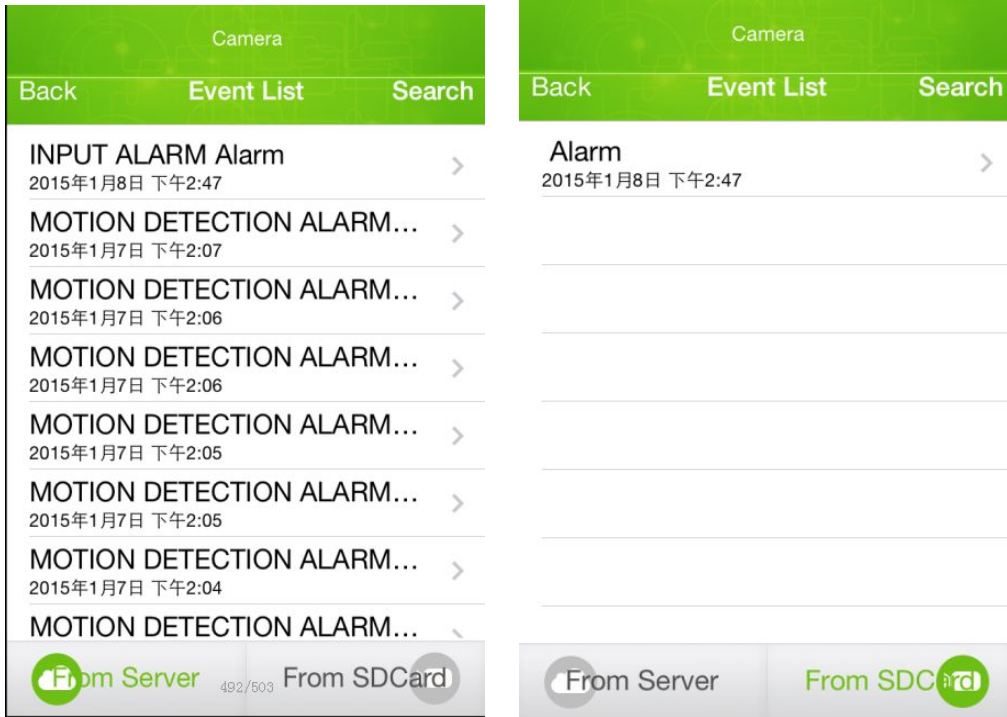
Camera

Back Event List Search

INPUT ALARM Alarm
2015年1月8日 下午2:47

MOTION DETECTION ALARM…
2015年1月7日 下午2:07

MOTION DETECTION ALARM…
2015年1月7日 下午2:06

MOTION DETECTION ALARM…
2015年1月7日 下午2:06

MOTION DETECTION ALARM…
2015年1月7日 下午2:05

MOTION DETECTION ALARM…
2015年1月7日 下午2:05

MOTION DETECTION ALARM…
2015年1月7日 下午2:04

MOTION DETECTION ALARM…

From Server 492/503 From SDCard

Camera

Back Event List Search

Alarm
2015年1月8日 下午2:47

From Server From SDCard